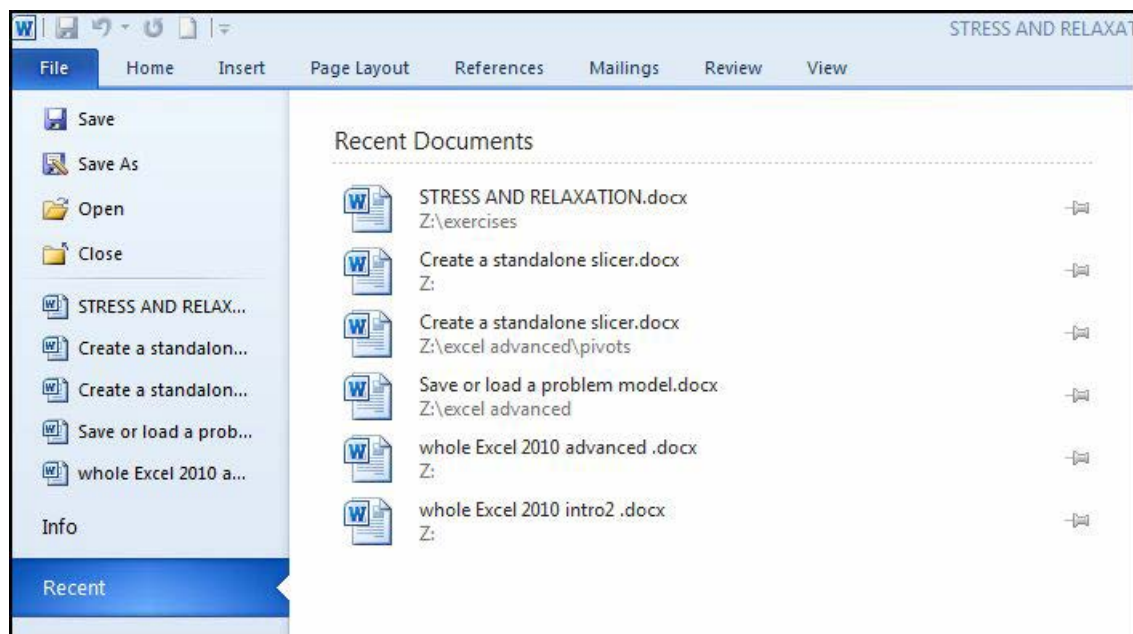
STRESS AND RELAXAT

File Home Insert Page Layout References Mailings Review View

Save
Save As
Open
Close
STRESS AND RELAX...
Create a standalon...
Create a standalon...
Save or load a prob...
whole Excel 2010 a...
Info
Recent

Recent Documents

STRESS AND RELAXATION.docx
Z:\exercises

Create a standalone slicer.docx
Z:

Create a standalone slicer.docx
Z:\excel advanced\pivots

Save or load a problem model.docx
Z:\excel advanced

whole Excel 2010 advanced .docx
Z:

whole Excel 2010 intro2 .docx
Z: